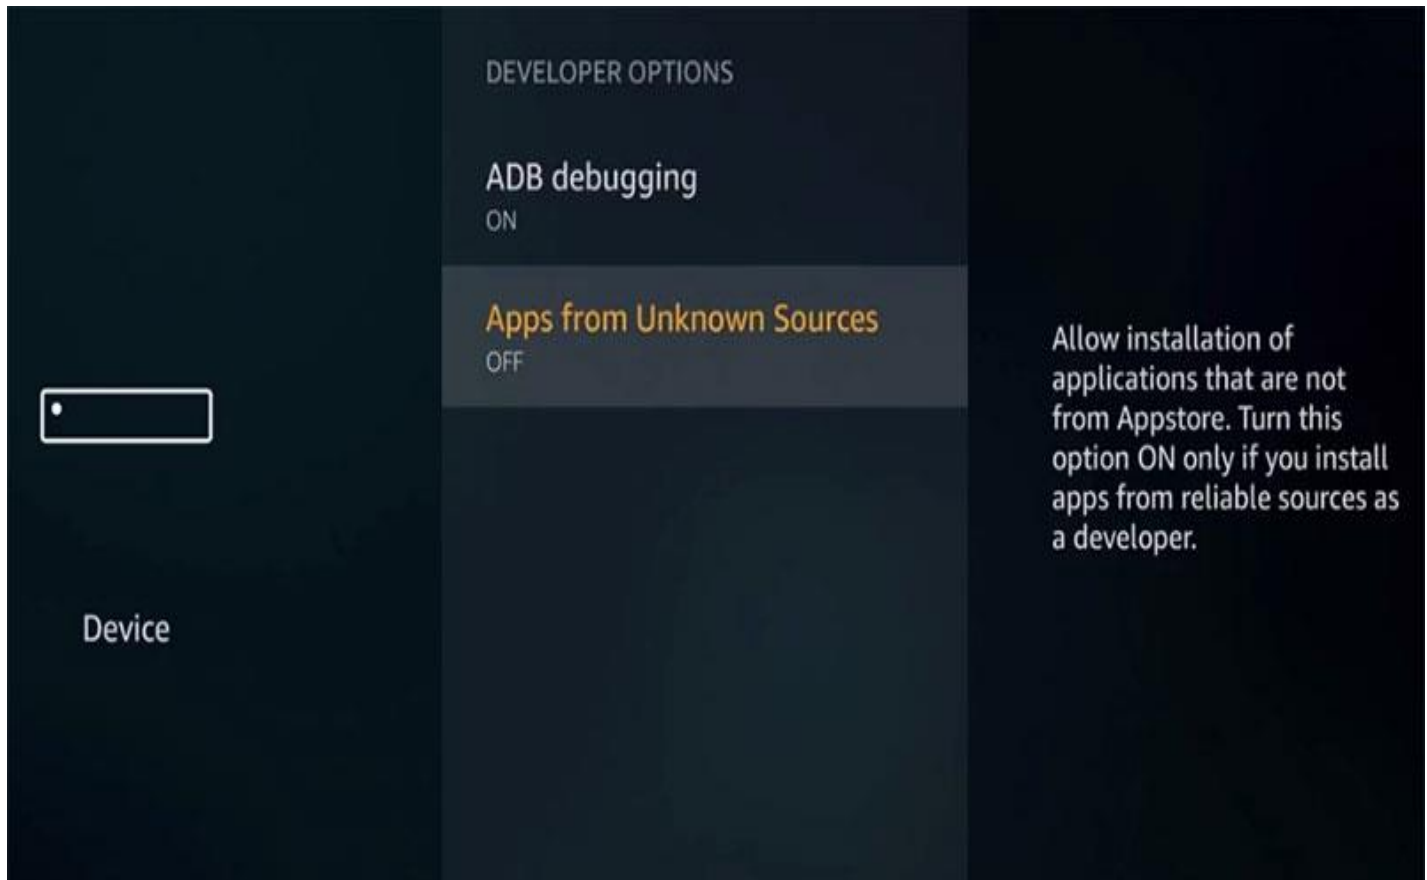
Device

DEVELOPER OPTIONS

ADB debugging
ON

Apps from Unknown Sources
OFF

Allow installation of applications that are not from Appstore. Turn this option ON only if you install apps from reliable sources as a developer.